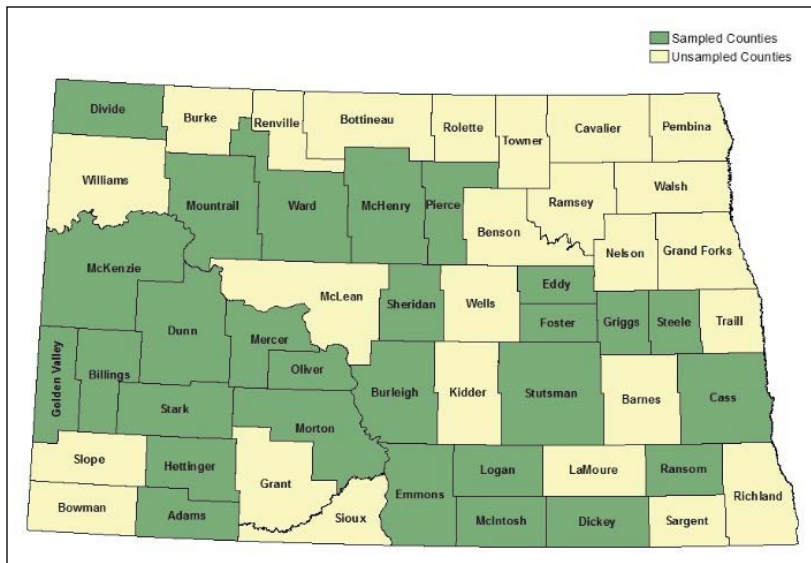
Sampled Counties
Unsampled Counties

Divide
Burke
Renville
Bottineau
Rolette
Towner
Cavalier
Pembina
Williams
Mountrail
Ward
McHenry
Pierce
Ramsey
Walsh
Benson
Nelson
Grand Forks
McKenzie
McLean
Sheridan
Wells
Eddy
Dunn
Mercer
Foster
Griggs
Steele
Traill
Golden Valley
Billings
Oliver
Burleigh
Kidder
Stutsman
Barnes
Cass
Stark
Morton
Slope
Hettinger
Grant
Emmons
Logan
LaMoure
Ransom
Bowman
Adams
Sioux
McIntosh
Dickey
Sargent
Richland